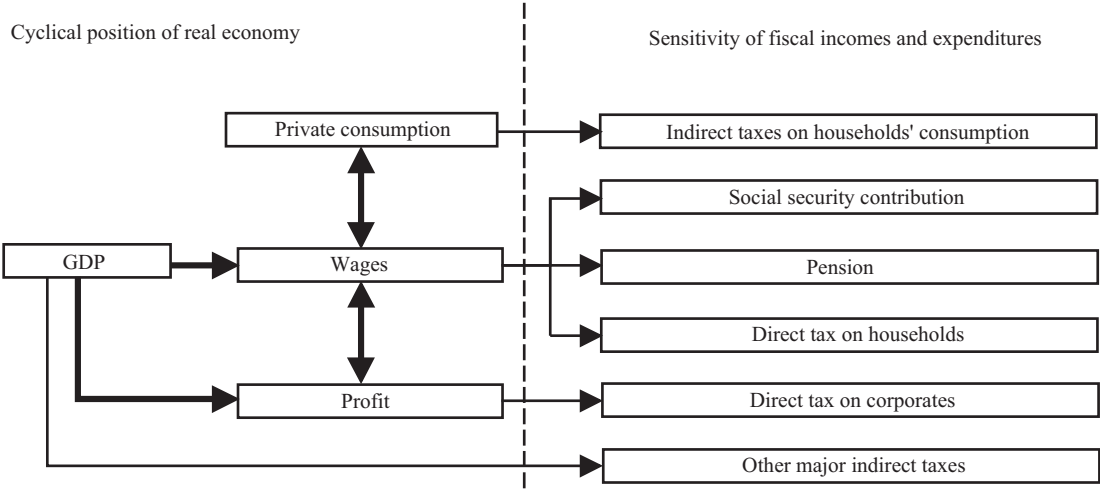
Cyclical position of real economy

Sensitivity of fiscal incomes and expenditures

Private consumption

Indirect taxes on households' consumption

Social security contribution

GDP

Wages

Pension

Direct tax on households

Profit

Direct tax on corporates

Other major indirect taxes